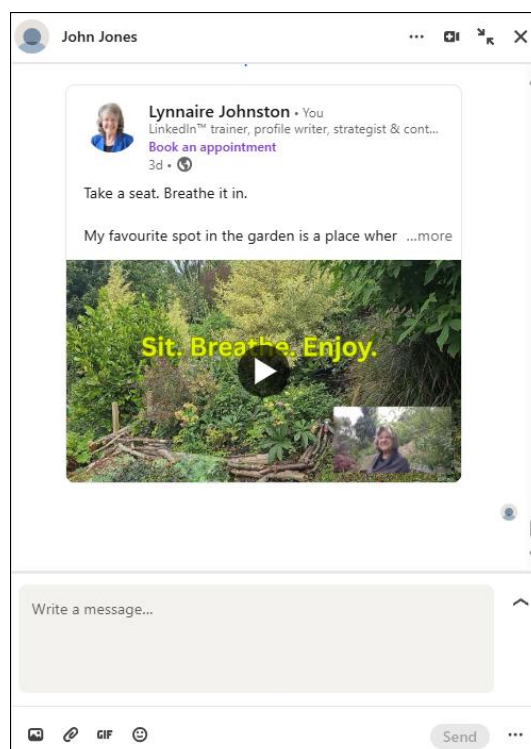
John Jones

Lynnaire Johnston • You
LinkedIn™ trainer, profile writer, strategist & cont...
Book an appointment
3d •

Take a seat. Breathe it in.

My favourite spot in the garden is a place wher ...more

Sit. Breathe. Enjoy.

Write a message...

GIF

Send